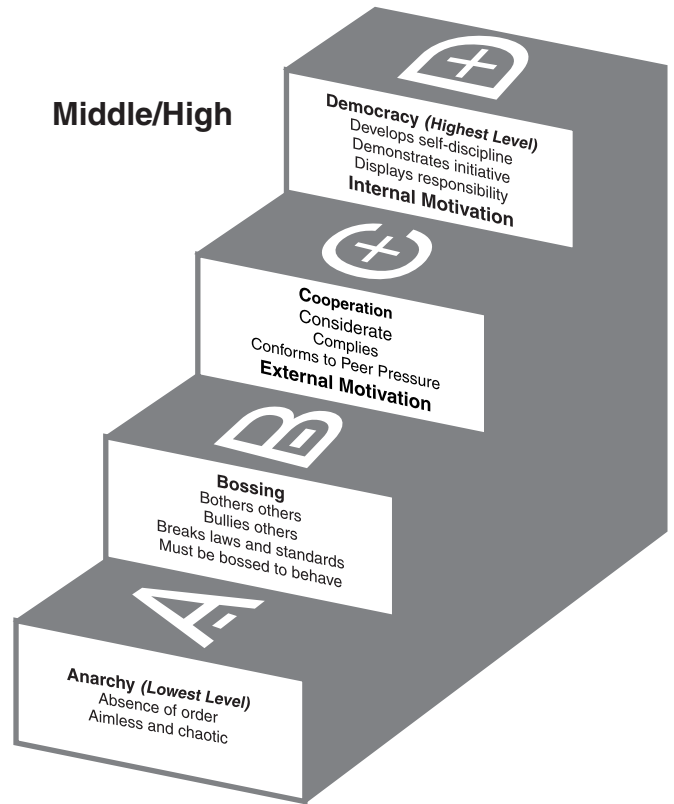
Middle/High

D

Democracy (Highest Level)
Develops self-discipline
Demonstrates initiative
Displays responsibility
Internal Motivation

C

Cooperation
Considerate
Complies
Conforms to Peer Pressure
External Motivation

B

Bossing
Bothers others
Bullies others
Breaks laws and standards
Must be bossed to behave

A

Anarchy (Lowest Level)
Absence of order
Aimless and chaotic